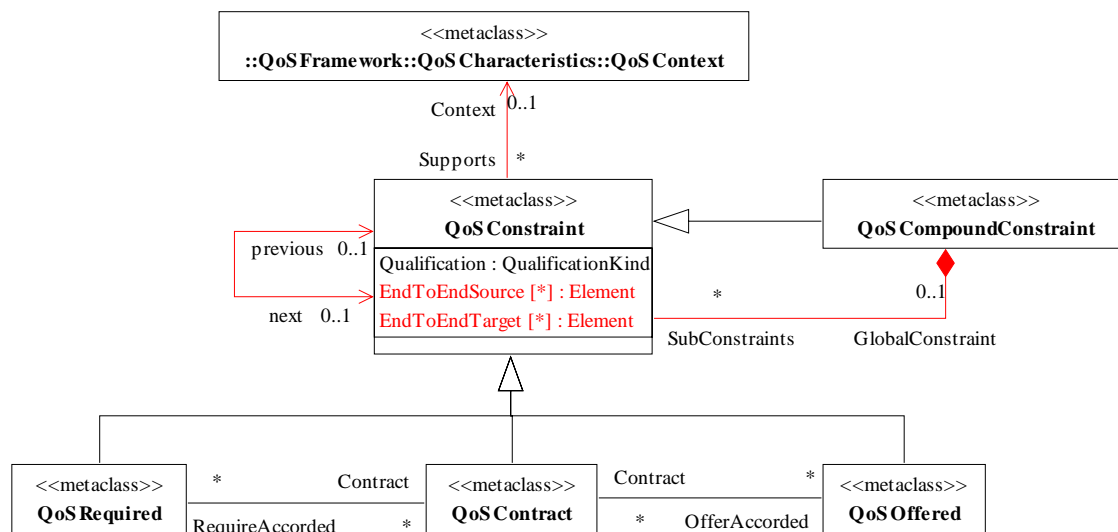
<<metaclass>>
::QoSFramework::QoSCharacteristics::QoSContext

Context 0..1

Supports *

<<metaclass>>
QoSConstraint

Qualification : QualificationKind
EndToEndSource [*] : Element
EndToEndTarget [*] : Element

previous 0..1

next 0..1

<<metaclass>>
QoSCompoundConstraint

*

0..1

SubConstraints

GlobalConstraint

<<metaclass>>
QoSRequired

* Contract

RequireAccorded *

<<metaclass>>
QoSContract

Contract *

* OfferAccorded

<<metaclass>>
QoSOffered